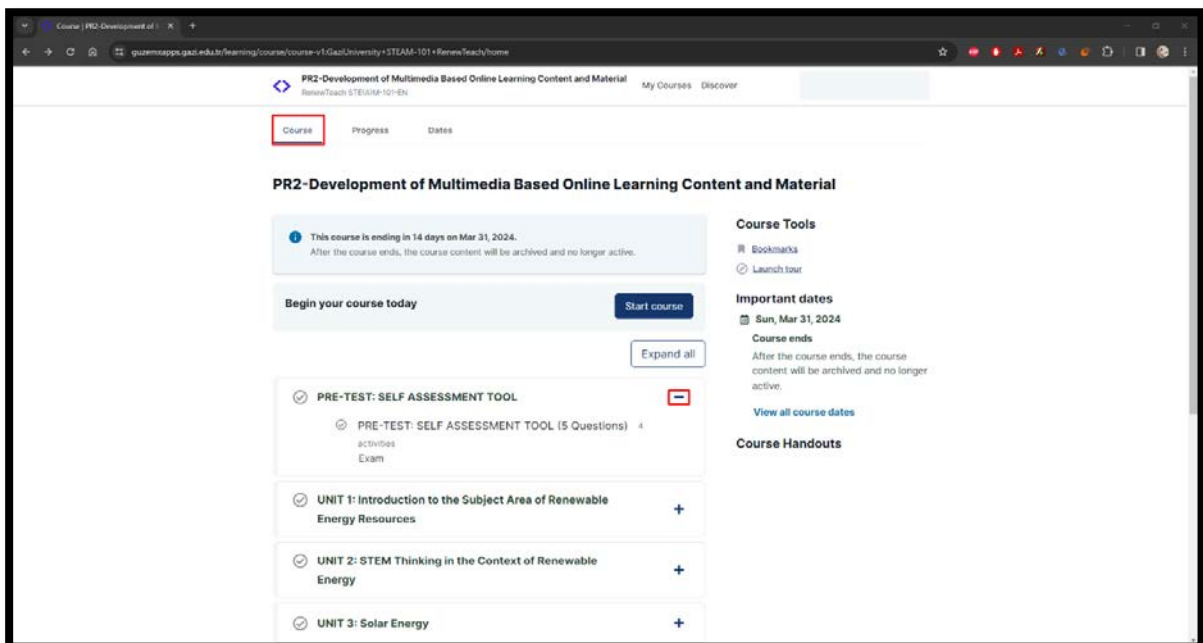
Course | PR2-Development of I ×

guzemsapps.gazi.edu.tr/learning/course/course-v1:GaziUniversity+STEAM-101+RenewTeach/home

PR2-Development of Multimedia Based Online Learning Content and Material
RenewTeach STEAM-101-EN

My Courses Discover

Course Progress Dates

PR2-Development of Multimedia Based Online Learning Content and Material

This course is ending in 14 days on Mar 31, 2024.
After the course ends, the course content will be archived and no longer active.

Begin your course today

Start course

Expand all

PRE-TEST: SELF ASSESSMENT TOOL

PRE-TEST: SELF ASSESSMENT TOOL (5 Questions) 4 activities
Exam

UNIT 1: Introduction to the Subject Area of Renewable Energy Resources

UNIT 2: STEM Thinking in the Context of Renewable Energy

UNIT 3: Solar Energy

Course Tools

Bookmarks

Launch tour

Important dates

Sun, Mar 31, 2024

Course ends

After the course ends, the course content will be archived and no longer active.

View all course dates

Course Handouts